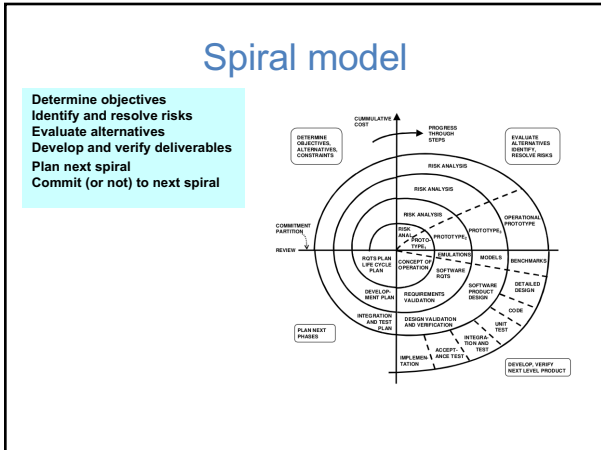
Spiral model

Determine objectives
Identify and resolve risks
Evaluate alternatives
Develop and verify deliverables
Plan next spiral
Commit (or not) to next spiral

CUMULATIVE COST

PROGRESS THROUGH STEPS

DETERMINE OBJECTIVES, ALTERNATIVES, CONSTRAINTS

EVALUATE ALTERNATIVES IDENTIFY, RESOLVE RISKS

RISK ANALYSIS

RISK ANALYSIS

RISK ANALYSIS

RISK ANAL.

PROTO-TYPE$_1$

PROTOTYPE$_2$

PROTOTYPE$_3$

OPERATIONAL PROTOTYPE

COMMITMENT PARTITION

REVIEW

RQTS PLAN LIFE CYCLE PLAN

CONCEPT OF OPERATION

EMULATIONS

MODELS

BENCHMARKS

SOFTWARE RQTS

SOFTWARE PRODUCT DESIGN

DETAILED DESIGN

DEVELOP-MENT PLAN

REQUIREMENTS VALIDATION

CODE

INTEGRATION AND TEST PLAN

DESIGN VALIDATION AND VERIFICATION

UNIT TEST

INTEGRA-TION AND TEST

ACCEPT-ANCE TEST

IMPLEMEN-TATION

PLAN NEXT PHASES

DEVELOP, VERIFY NEXT LEVEL PRODUCT